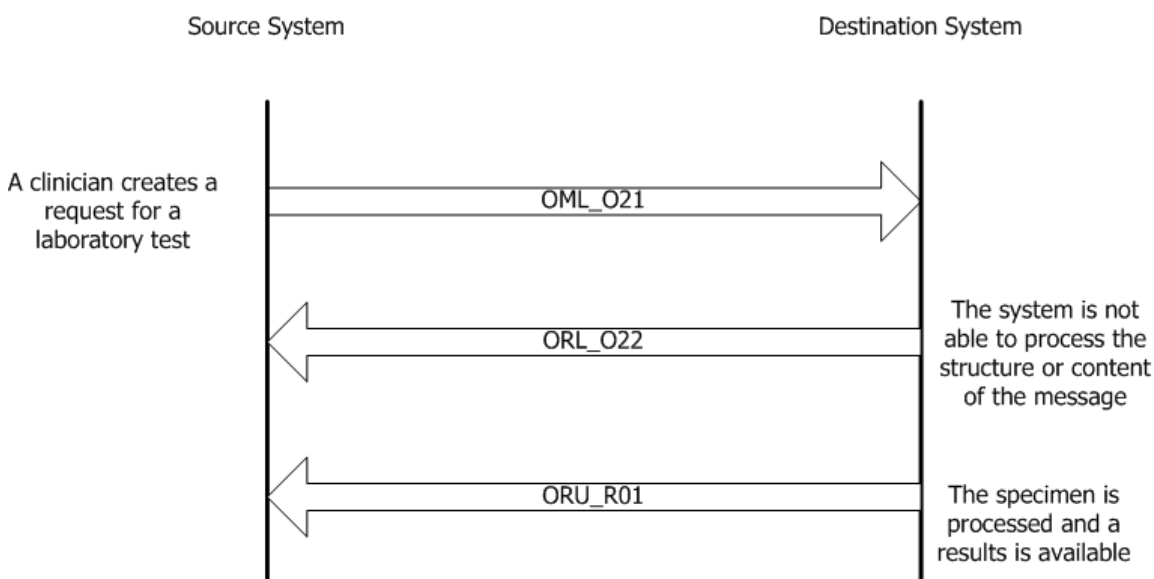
Source System

Destination System

A clinician creates a request for a laboratory test

OML_O21

The system is not able to process the structure or content of the message

ORL_O22

ORU_R01

The specimen is processed and a results is available